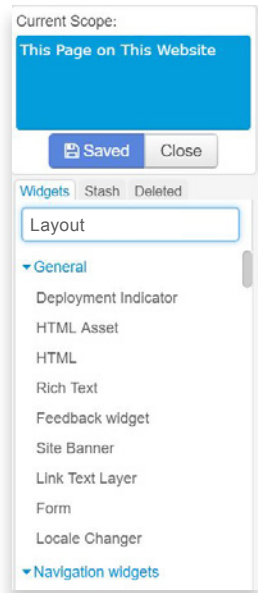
Current Scope:

This Page on This Website

Saved Close

Widgets Stash Deleted

Layout

General

Deployment Indicator

HTML Asset

HTML

Rich Text

Feedback widget

Site Banner

Link Text Layer

Form

Locale Changer

Navigation widgets